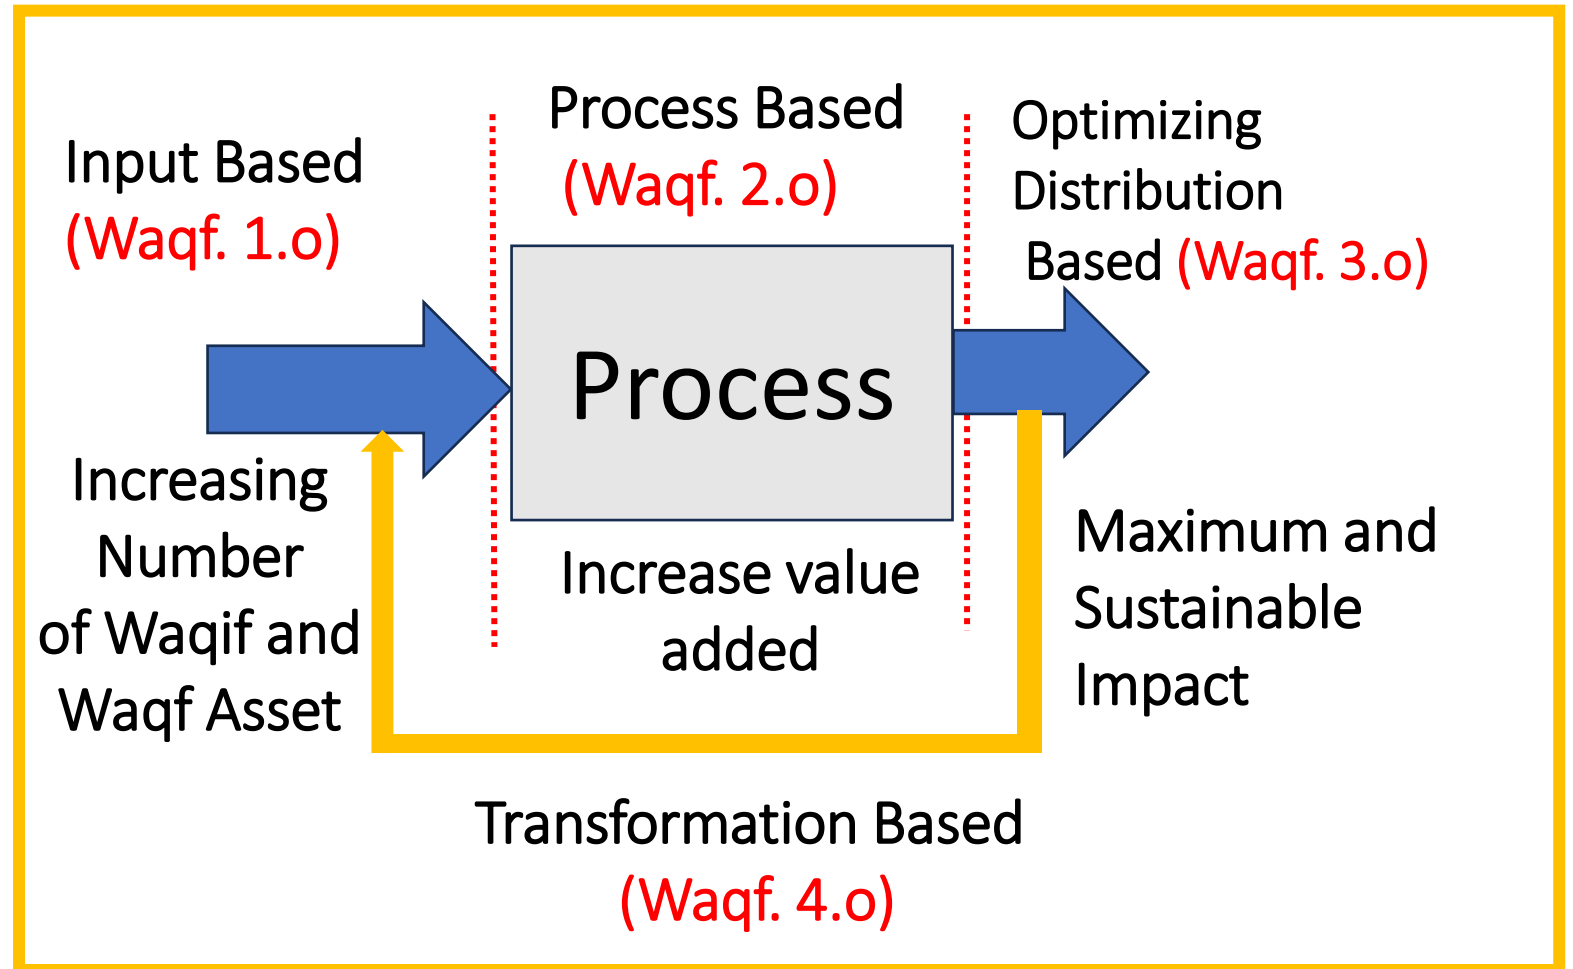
Input Based (Waqf. 1.o)

Process Based (Waqf. 2.o)

Optimizing Distribution Based (Waqf. 3.o)

Process

Increasing Number of Waqif and Waqf Asset

Increase value added

Maximum and Sustainable Impact

Transformation Based (Waqf. 4.o)